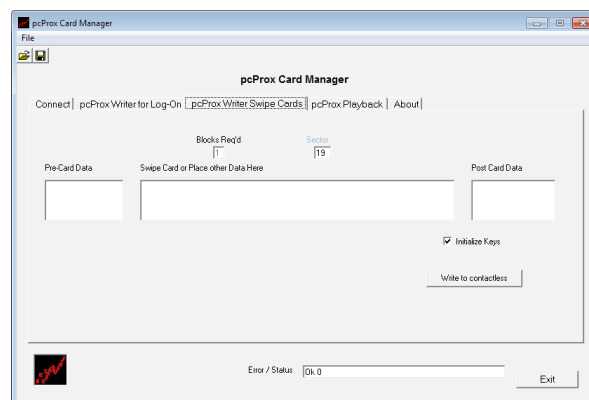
pcProx Card Manager

File

pcProx Card Manager

Connect | pcProx Writer for Log-On | pcProx Writer Swipe Cards | pcProx Playback | About

Blocks Req'd
1

Sector
19

Pre-Card Data

Swipe Card or Place other Data Here

Post Card Data

Initialize Keys

Write to contactless

Error / Status
Ok 0

Exit